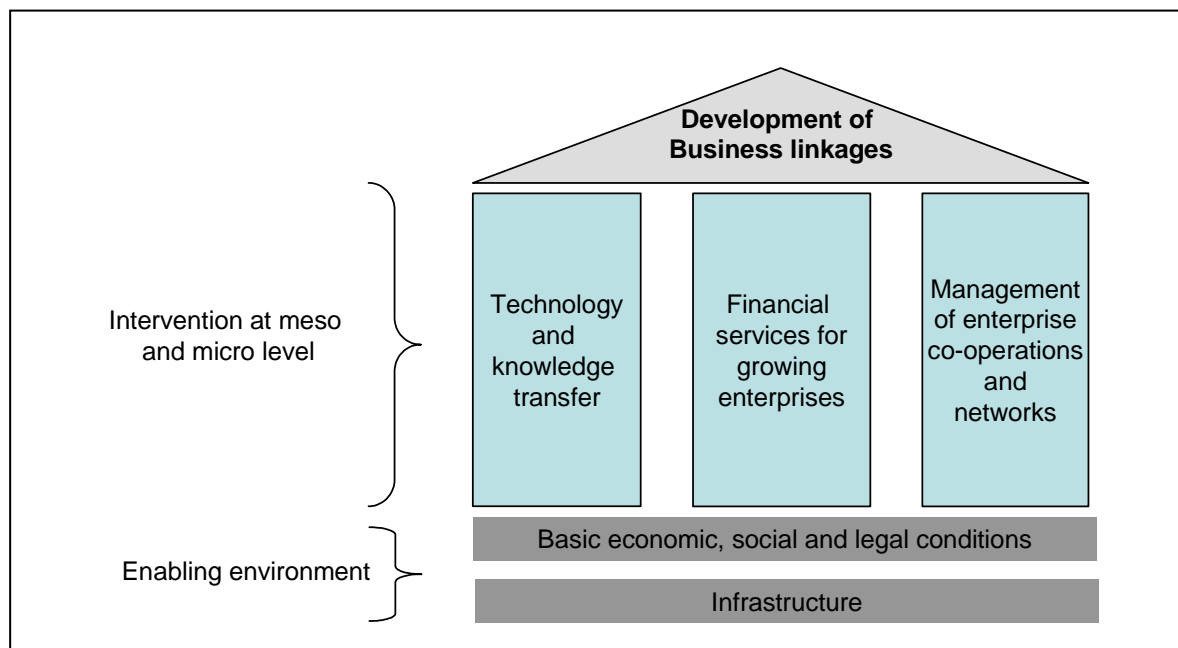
Development of Business linkages

Intervention at meso and micro level

Technology and knowledge transfer

Financial services for growing enterprises

Management of enterprise co-operations and networks

Basic economic, social and legal conditions

Enabling environment

Infrastructure